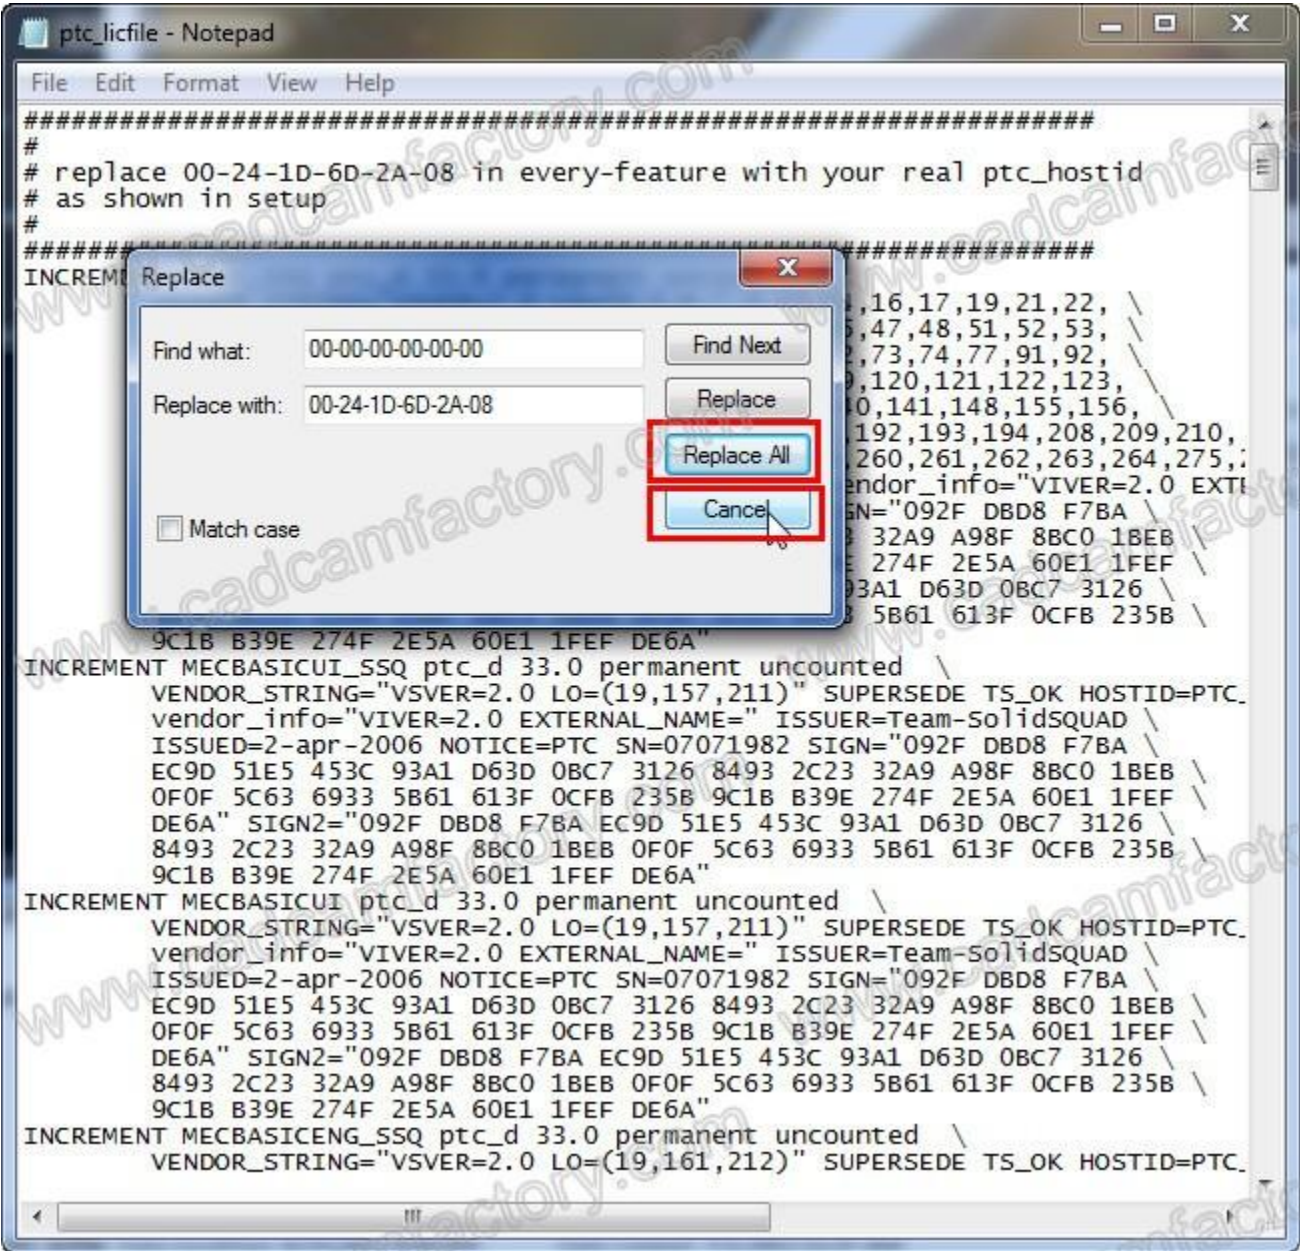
ptc_licfile - Notepad

File Edit Format View Help

###################################################################
#
# replace 00-24-1D-6D-2A-08 in every-feature with your real ptc_hostid
# as shown in setup
#
######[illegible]##############
INCREM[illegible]

Replace

Find what: 00-00-00-00-00-00
Replace with: 00-24-1D-6D-2A-08
Find Next
Replace
Replace All
Cancel
Match case

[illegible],16,17,19,21,22, \
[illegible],47,48,51,52,53, \
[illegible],73,74,77,91,92, \
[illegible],120,121,122,123, \
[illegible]0,141,148,155,156, \
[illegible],192,193,194,208,209,210,
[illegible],260,261,262,263,264,275,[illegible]
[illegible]endor_info="VIVER=2.0 EXT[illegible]
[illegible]N="092F DBD8 F7BA \
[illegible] 32A9 A98F 8BC0 1BEB \
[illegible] 274F 2E5A 60E1 1FEF \
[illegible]3A1 D63D 0BC7 3126 \
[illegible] 5B61 613F 0CFB 235B \
9C1B B39E 274F 2E5A 60E1 1FEF DE6A"
INCREMENT MECBASICUI_SSQ ptc_d 33.0 permanent uncounted \
VENDOR_STRING="VSVER=2.0 LO=(19,157,211)" SUPERSEDE TS_OK HOSTID=PTC_
vendor_info="VIVER=2.0 EXTERNAL_NAME=" ISSUER=Team-SolidSQUAD \
ISSUED=2-apr-2006 NOTICE=PTC SN=07071982 SIGN="092F DBD8 F7BA \
EC9D 51E5 453C 93A1 D63D 0BC7 3126 8493 2C23 32A9 A98F 8BC0 1BEB \
0F0F 5C63 6933 5B61 613F 0CFB 235B 9C1B B39E 274F 2E5A 60E1 1FEF \
DE6A" SIGN2="092F DBD8 F7BA EC9D 51E5 453C 93A1 D63D 0BC7 3126 \
8493 2C23 32A9 A98F 8BC0 1BEB 0F0F 5C63 6933 5B61 613F 0CFB 235B \
9C1B B39E 274F 2E5A 60E1 1FEF DE6A"
INCREMENT MECBASICUI ptc_d 33.0 permanent uncounted \
VENDOR_STRING="VSVER=2.0 LO=(19,157,211)" SUPERSEDE TS_OK HOSTID=PTC_
vendor_info="VIVER=2.0 EXTERNAL_NAME=" ISSUER=Team-SolidSQUAD \
ISSUED=2-apr-2006 NOTICE=PTC SN=07071982 SIGN="092F DBD8 F7BA \
EC9D 51E5 453C 93A1 D63D 0BC7 3126 8493 2C23 32A9 A98F 8BC0 1BEB \
0F0F 5C63 6933 5B61 613F 0CFB 235B 9C1B B39E 274F 2E5A 60E1 1FEF \
DE6A" SIGN2="092F DBD8 F7BA EC9D 51E5 453C 93A1 D63D 0BC7 3126 \
8493 2C23 32A9 A98F 8BC0 1BEB 0F0F 5C63 6933 5B61 613F 0CFB 235B \
9C1B B39E 274F 2E5A 60E1 1FEF DE6A"
INCREMENT MECBASICENG_SSQ ptc_d 33.0 permanent uncounted \
VENDOR_STRING="VSVER=2.0 LO=(19,161,212)" SUPERSEDE TS_OK HOSTID=PTC_

www.cadcamfactory.com